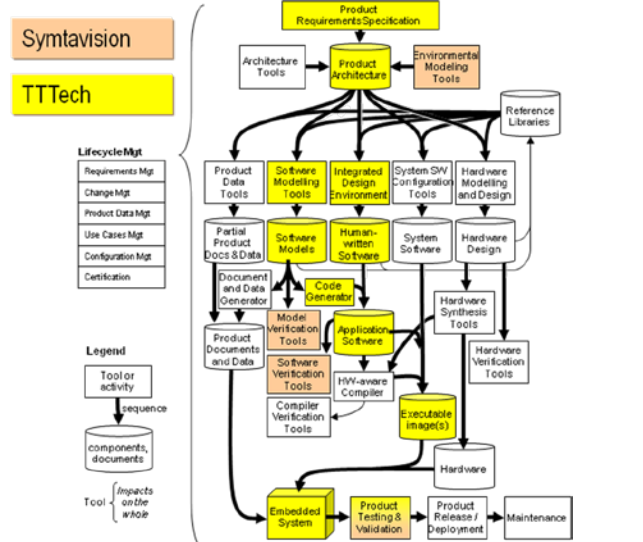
Symtavision

TTTech

Lifecycle Mgt

Requirements Mgt

Change Mgt

Product Data Mgt

Use Cases Mgt

Configuration Mgt

Certification

Legend

Tool or activity

sequence

components, documents

Tool

Impacts on the whole

Product Requirements Specification

Architecture Tools

Product Architecture

Environmental Modeling Tools

Reference Libraries

Product Data Tools

Software Modelling Tools

Integrated Design Environment

System SW Configuration Tools

Hardware Modelling and Design

Partial Product Docs & Data

Software Models

Human-written Software

System Software

Hardware Design

Document and Data Generator

Code Generator

Hardware Synthesis Tools

Product Documents and Data

Model Verification Tools

Application Software

Hardware Verification Tools

Software Verification Tools

HW-aware Compiler

Compiler Verification Tools

Executable image(s)

Hardware

Embedded System

Product Testing & Validation

Product Release / Deployment

Maintenance